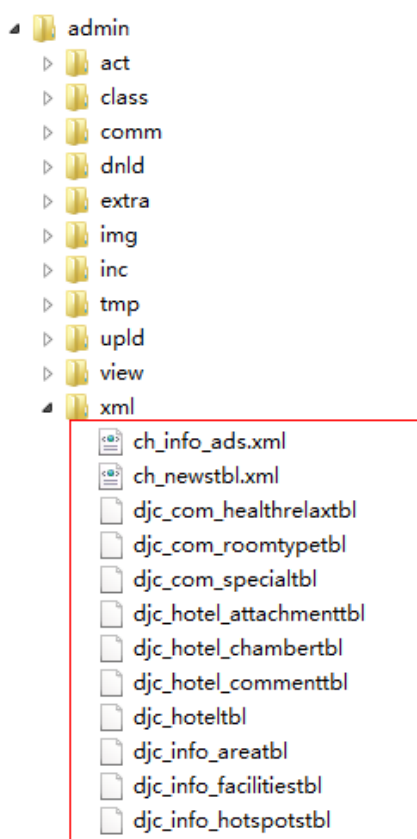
admin
act
class
comm
dnld
extra
img
inc
tmp
upld
view
xml
ch_info_ads.xml
ch_newstbl.xml
djc_com_healthrelaxtbl
djc_com_roomtypetbl
djc_com_specialtbl
djc_hotel_attachmenttbl
djc_hotel_chambertbl
djc_hotel_commenttbl
djc_hoteltbl
djc_info_areatbl
djc_info_facilitiestbl
djc_info_hotspotstbl